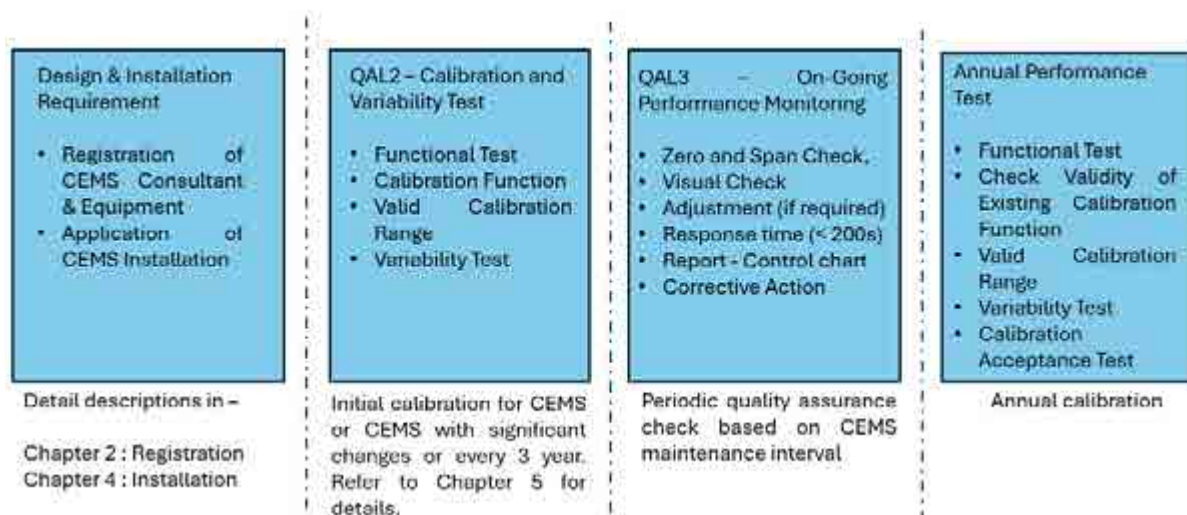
Design & Installation Requirement

- Registration of CEMS Consultant & Equipment
- Application of CEMS Installation

Detail descriptions in –

Chapter 2 : Registration
Chapter 4 : Installation

QAL2 – Calibration and Variability Test

- Functional Test
- Calibration Function
- Valid Calibration Range
- Variability Test

Initial calibration for CEMS or CEMS with significant changes or every 3 year. Refer to Chapter 5 for details.

QAL3 – On-Going Performance Monitoring

- Zero and Span Check.
- Visual Check
- Adjustment (if required)
- Response time (< 200s)
- Report - Control chart
- Corrective Action

Periodic quality assurance check based on CEMS maintenance interval

Annual Performance Test

- Functional Test
- Check Validity of Existing Calibration Function
- Valid Calibration Range
- Variability Test
- Calibration Acceptance Test

Annual calibration